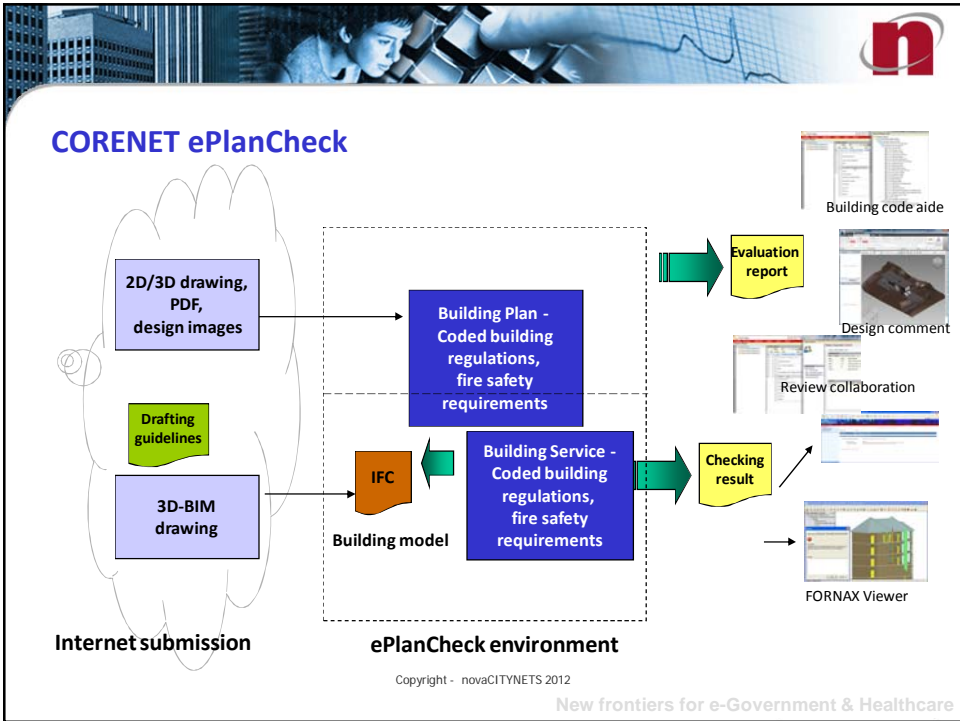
CORENET ePlanCheck

Building code aide

Evaluation report

Design comment

2D/3D drawing, PDF, design images

Building Plan - Coded building regulations, fire safety requirements

Review collaboration

Drafting guidelines

IFC

Building Service - Coded building regulations, fire safety requirements

Checking result

3D-BIM drawing

Building model

FORNAX Viewer

Internet submission

ePlanCheck environment

Copyright - novaCITYNETS 2012

New frontiers for e-Government & Healthcare